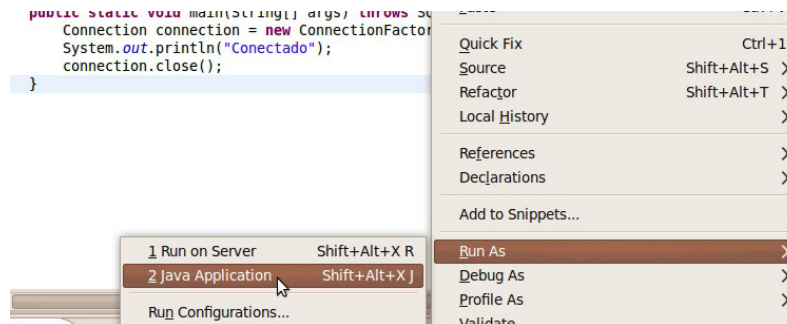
public static void main(String[] args) throws S
Connection connection = new ConnectionFactor
System.out.println("Conectado");
connection.close();
}

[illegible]
Quick Fix Ctrl+1
Source Shift+Alt+S
Refactor Shift+Alt+T
Local History
References
Declarations
Add to Snippets...
Run As
Debug As
Profile As
Validate

1 Run on Server Shift+Alt+X R
2 Java Application Shift+Alt+X J
Run Configurations...